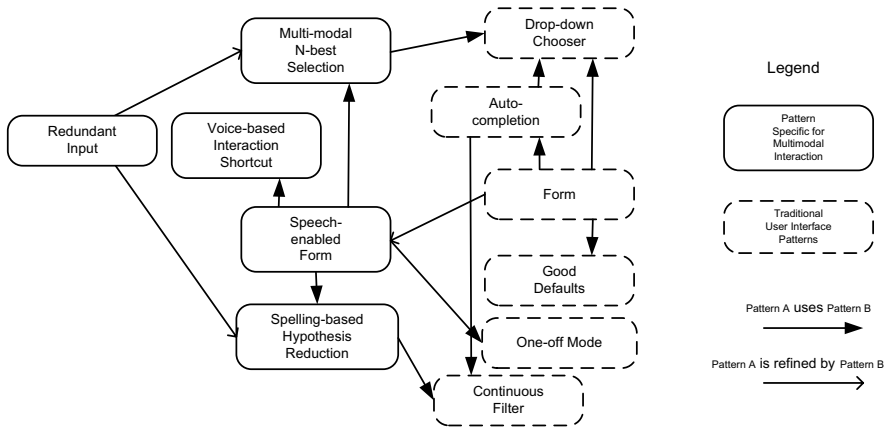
Multi-modal N-best Selection

Drop-down Chooser

Legend

Redundant Input

Voice-based Interaction Shortcut

Auto-completion

Pattern Specific for Multimodal Interaction

Form

Speech-enabled Form

Traditional User Interface Patterns

Good Defaults

Spelling-based Hypothesis Reduction

Pattern A uses Pattern B

One-off Mode

Pattern A is refined by Pattern B

Continuous Filter